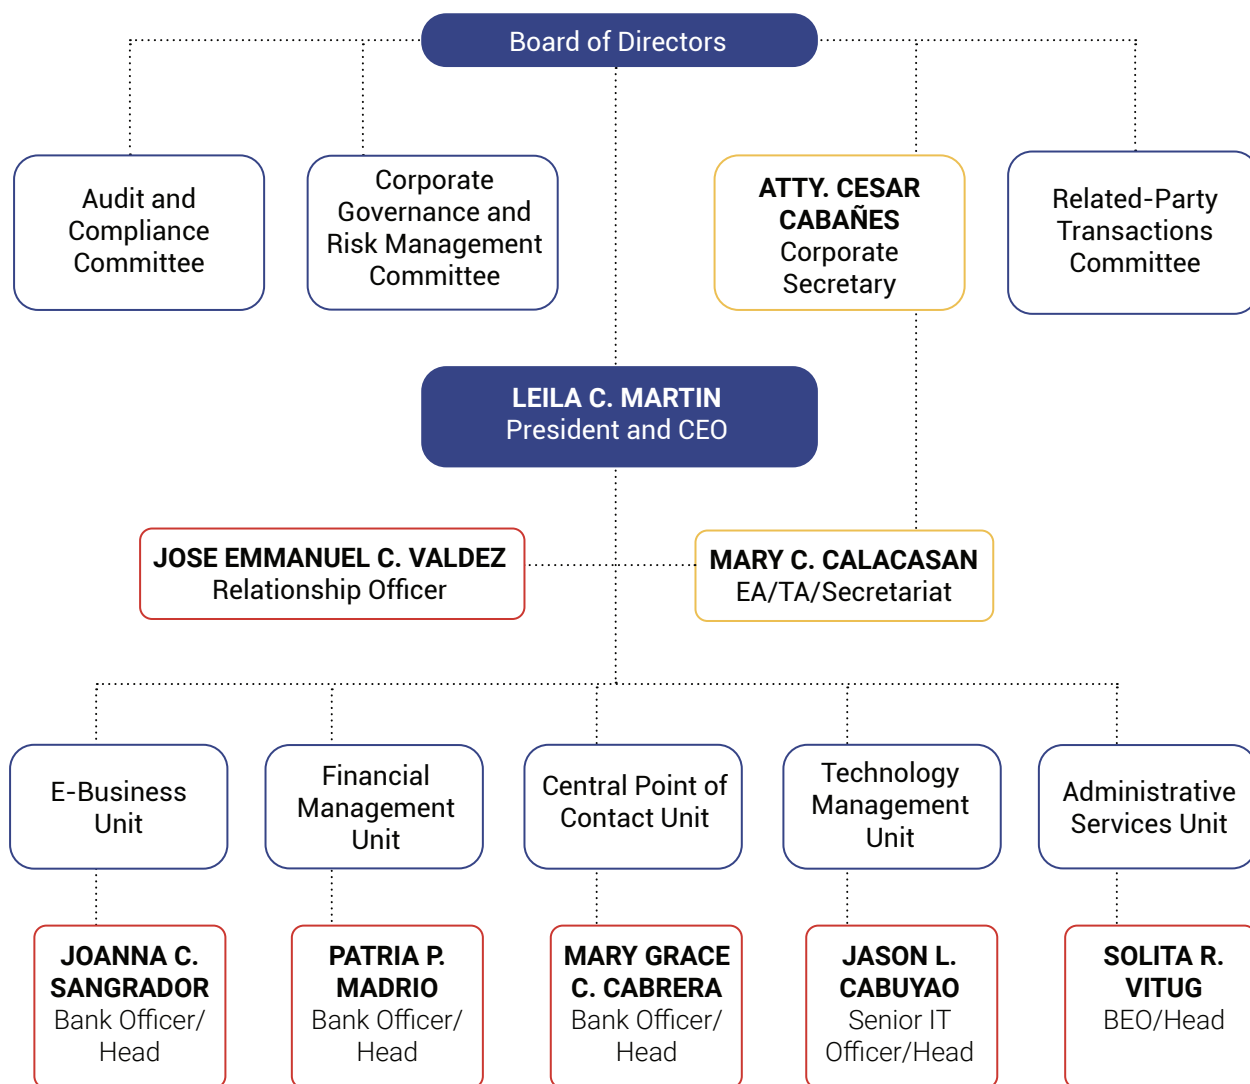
Board of Directors

Audit and Compliance Committee

Corporate Governance and Risk Management Committee

ATTY. CESAR CABAÑES
Corporate Secretary

Related-Party Transactions Committee

LEILA C. MARTIN
President and CEO

JOSE EMMANUEL C. VALDEZ
Relationship Officer

MARY C. CALACASAN
EA/TA/Secretariat

E-Business Unit

Financial Management Unit

Central Point of Contact Unit

Technology Management Unit

Administrative Services Unit

JOANNA C. SANGRADOR
Bank Officer/ Head

PATRIA P. MADRIO
Bank Officer/ Head

MARY GRACE C. CABRERA
Bank Officer/ Head

JASON L. CABUYAO
Senior IT Officer/Head

SOLITA R. VITUG
BEO/Head